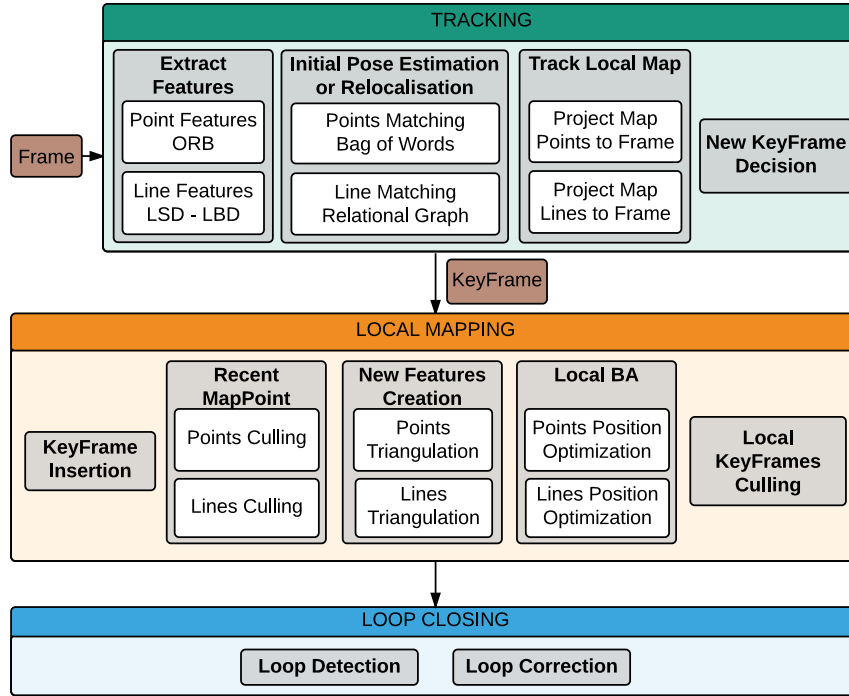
TRACKING

Frame

Extract Features

Point Features ORB

Line Features LSD - LBD

Initial Pose Estimation or Relocalisation

Points Matching Bag of Words

Line Matching Relational Graph

Track Local Map

Project Map Points to Frame

Project Map Lines to Frame

New KeyFrame Decision

KeyFrame

LOCAL MAPPING

KeyFrame Insertion

Recent MapPoint

Points Culling

Lines Culling

New Features Creation

Points Triangulation

Lines Triangulation

Local BA

Points Position Optimization

Lines Position Optimization

Local KeyFrames Culling

LOOP CLOSING

Loop Detection

Loop Correction